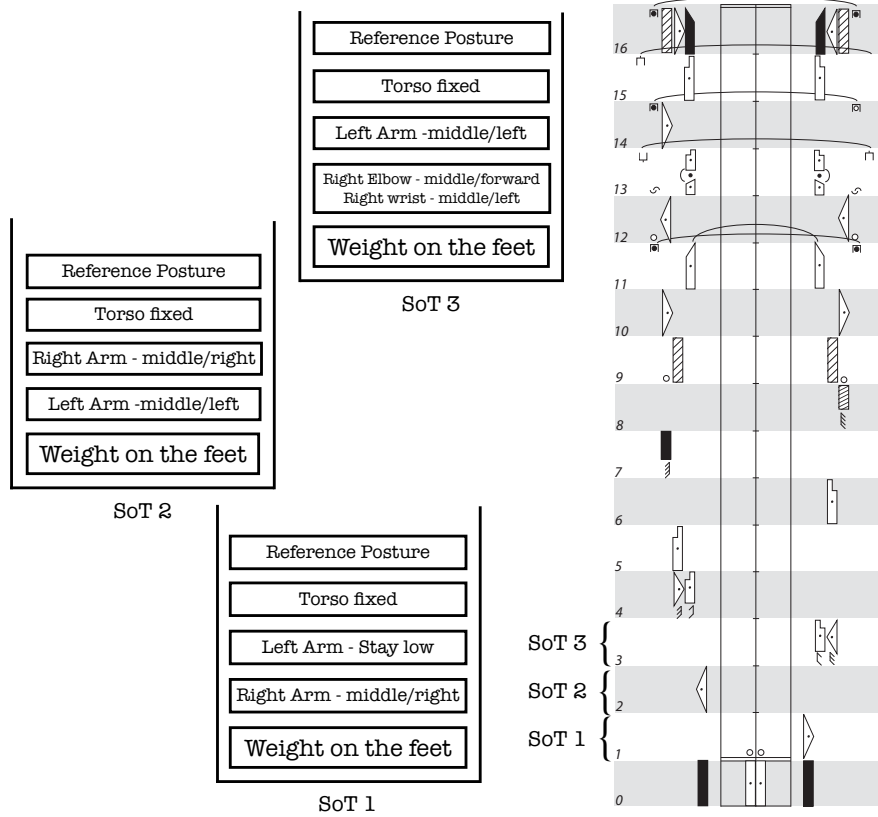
Reference Posture

Torso fixed

Left Arm -middle/left

Right Elbow - middle/forward
Right wrist - middle/left

Weight on the feet

SoT 3

Reference Posture

Torso fixed

Right Arm - middle/right

Left Arm -middle/left

Weight on the feet

SoT 2

Reference Posture

Torso fixed

Left Arm - Stay low

Right Arm - middle/right

Weight on the feet

SoT 1

16
15
14
13
12
11
10
9
8
7
6
5
4
SoT 3 3
SoT 2 2
SoT 1 1
0